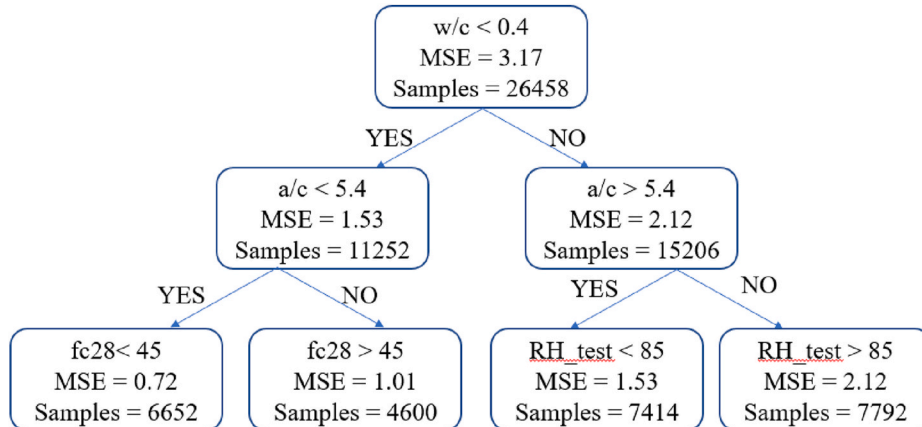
w/c < 0.4
MSE = 3.17
Samples = 26458

YES

NO

a/c < 5.4
MSE = 1.53
Samples = 11252

a/c > 5.4
MSE = 2.12
Samples = 15206

YES

NO

YES

NO

fc28< 45
MSE = 0.72
Samples = 6652

fc28 > 45
MSE = 1.01
Samples = 4600

RH_test < 85
MSE = 1.53
Samples = 7414

RH_test > 85
MSE = 2.12
Samples = 7792